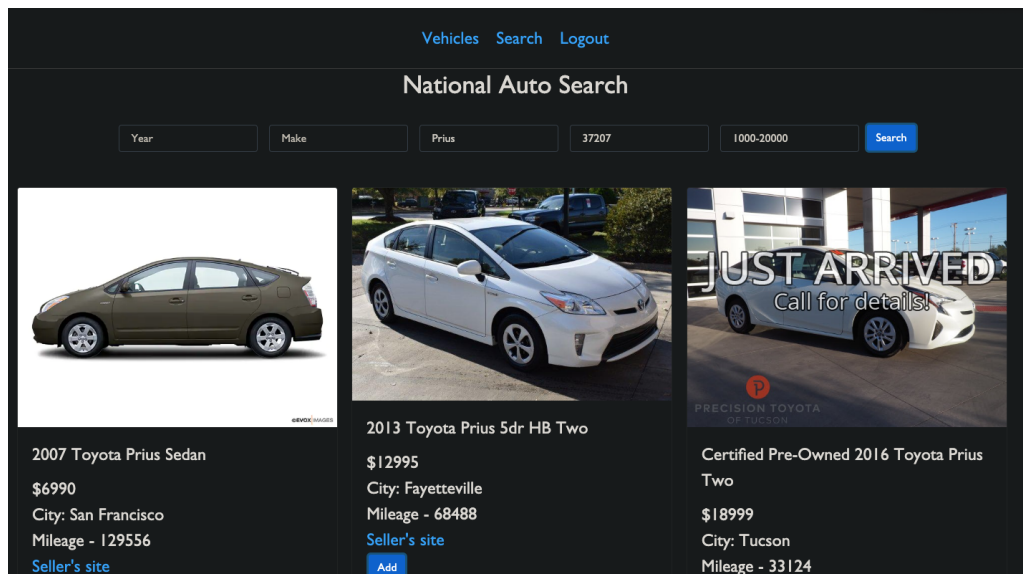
Vehicles Search Logout

National Auto Search

Year

Make

Prius

37207

1000-20000

Search

©EVOX IMAGES

2007 Toyota Prius Sedan

$6990

City: San Francisco

Mileage - 129556

Seller's site

2013 Toyota Prius 5dr HB Two

$12995

City: Fayetteville

Mileage - 68488

Seller's site

Add

JUST ARRIVED

Call for details!

P

PRECISION TOYOTA

OF TUCSON

Certified Pre-Owned 2016 Toyota Prius Two

$18999

City: Tucson

Mileage - 33124